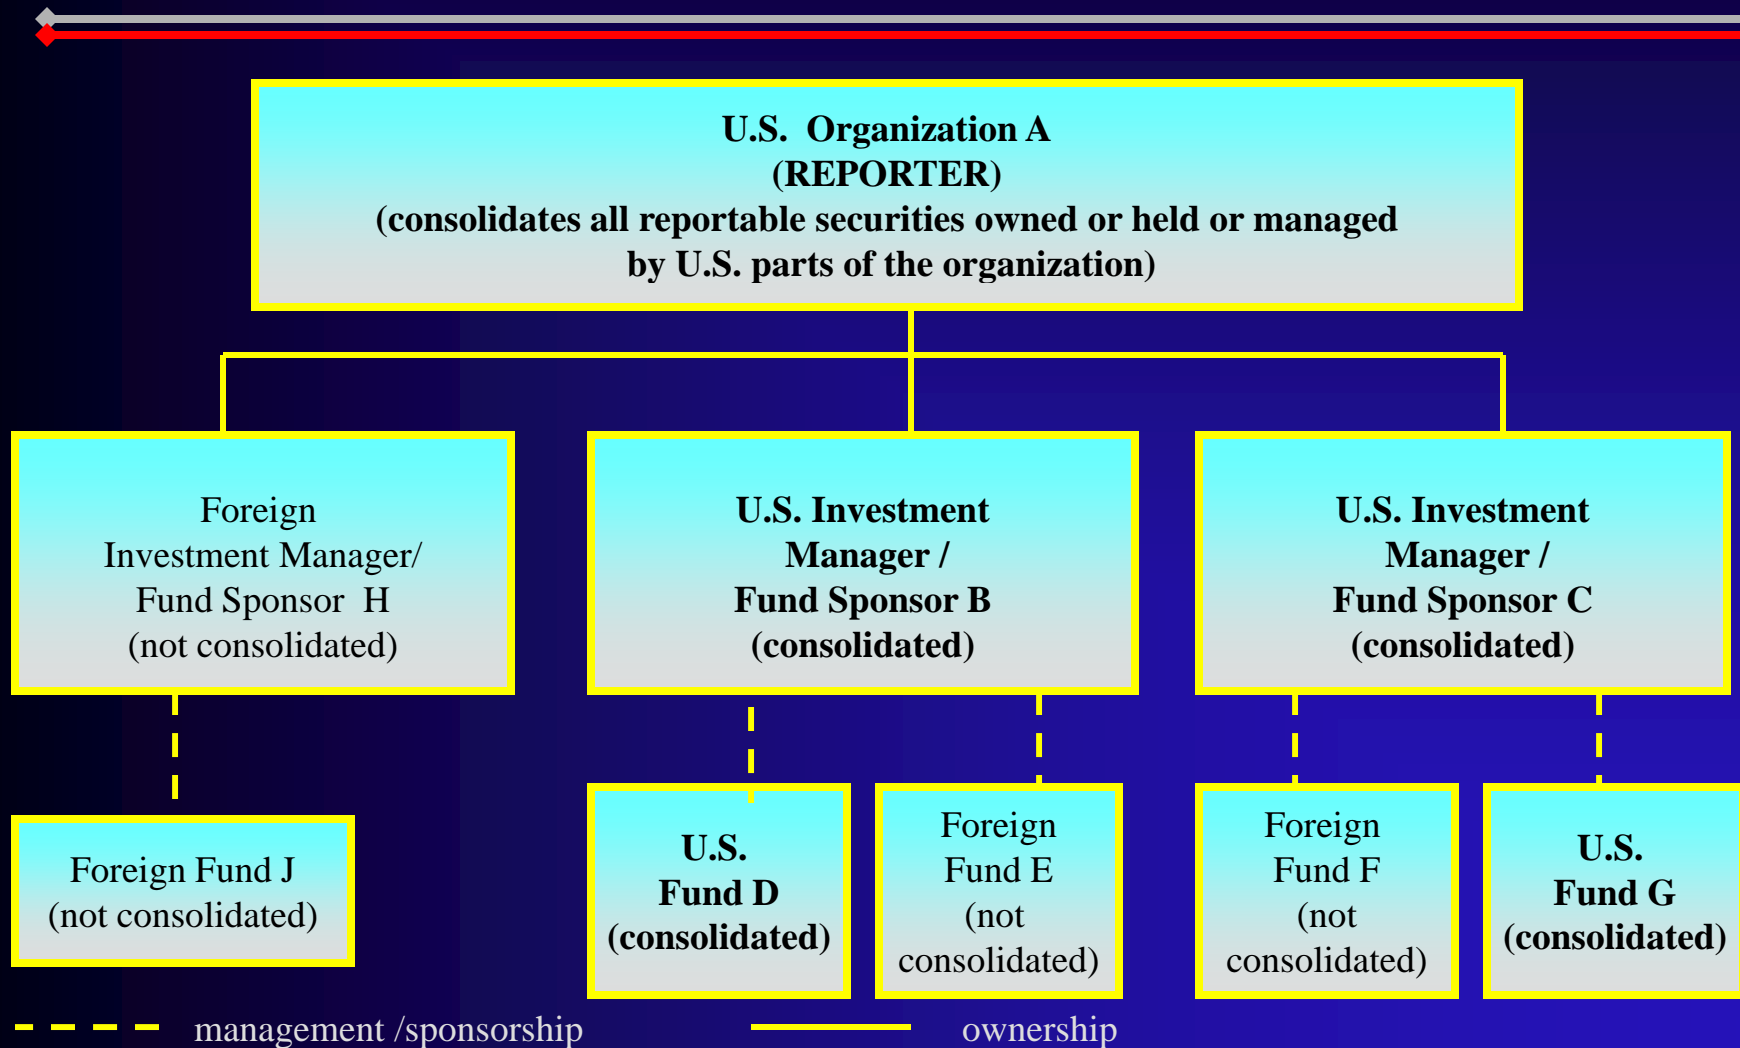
U.S. Organization A
(REPORTER)
(consolidates all reportable securities owned or held or managed by U.S. parts of the organization)

Foreign Investment Manager/ Fund Sponsor H (not consolidated)

U.S. Investment Manager / Fund Sponsor B (consolidated)

U.S. Investment Manager / Fund Sponsor C (consolidated)

Foreign Fund J (not consolidated)

U.S. Fund D (consolidated)

Foreign Fund E (not consolidated)

Foreign Fund F (not consolidated)

U.S. Fund G (consolidated)

management /sponsorship

ownership